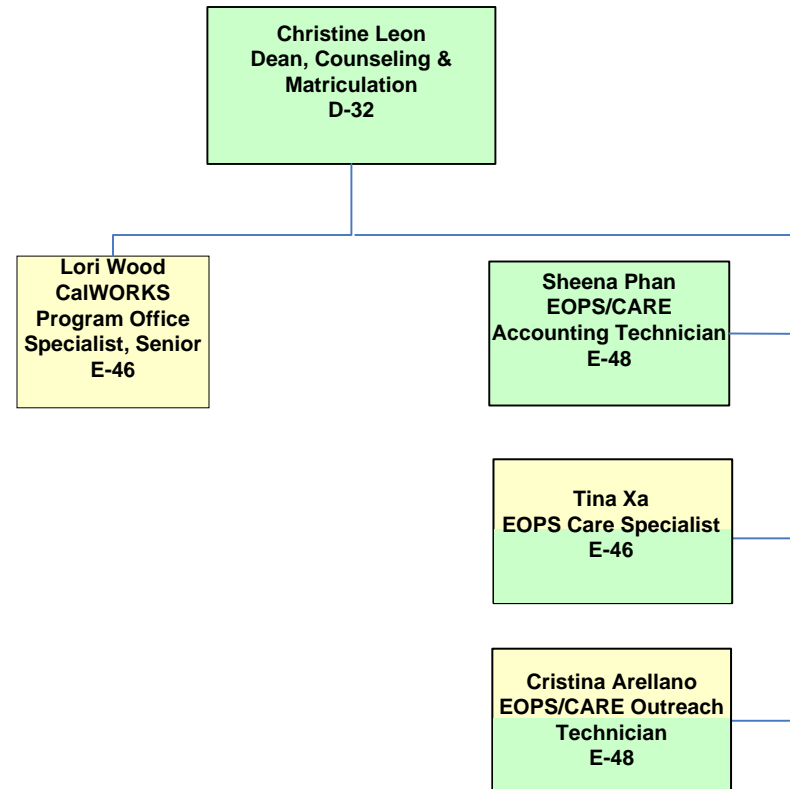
Christine Leon
Dean, Counseling & Matriculation
D-32

Lori Wood
CalWORKS
Program Office Specialist, Senior
E-46

Sheena Phan
EOPS/CARE
Accounting Technician
E-48

Tina Xa
EOPS Care Specialist
E-46

Cristina Arellano
EOPS/CARE Outreach Technician
E-48